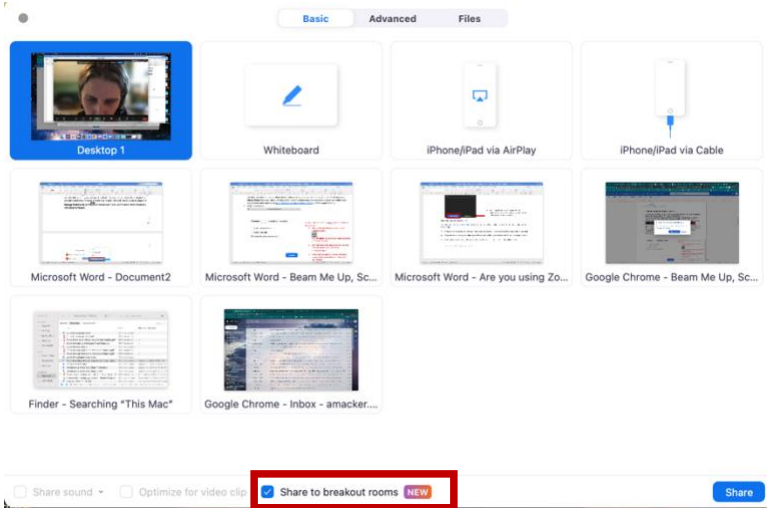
Basic Advanced Files

Desktop 1

Whiteboard

iPhone/iPad via AirPlay

iPhone/iPad via Cable

Microsoft Word - Document2

Microsoft Word - Beam Me Up, Sc...

Microsoft Word - Are you using Zo...

Google Chrome - Beam Me Up, Sc...

Finder - Searching "This Mac"

Google Chrome - Inbox - amacker....

Share sound

Optimize for video clip

Share to breakout rooms NEW

Share